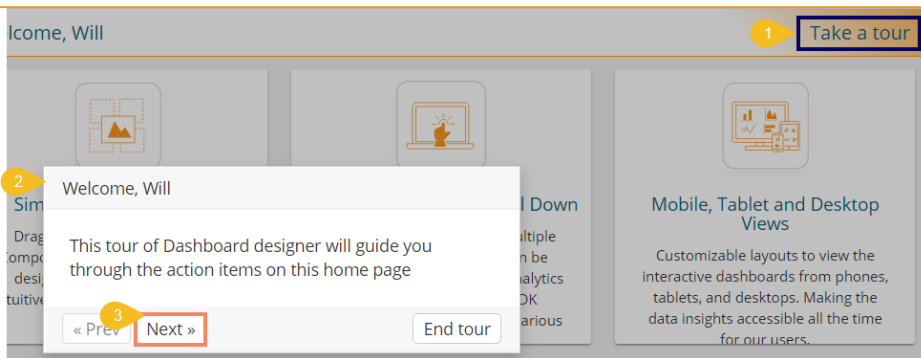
lcome, Will

1

Take a tour

Sim

Drag
Compo
desi
tuitive

l Down

ltiple
n be
nalytics
DK
arious

Mobile, Tablet and Desktop Views

Customizable layouts to view the interactive dashboards from phones, tablets, and desktops. Making the data insights accessible all the time for our users.

2

Welcome, Will

This tour of Dashboard designer will guide you through the action items on this home page

« Prev

3

Next »

End tour